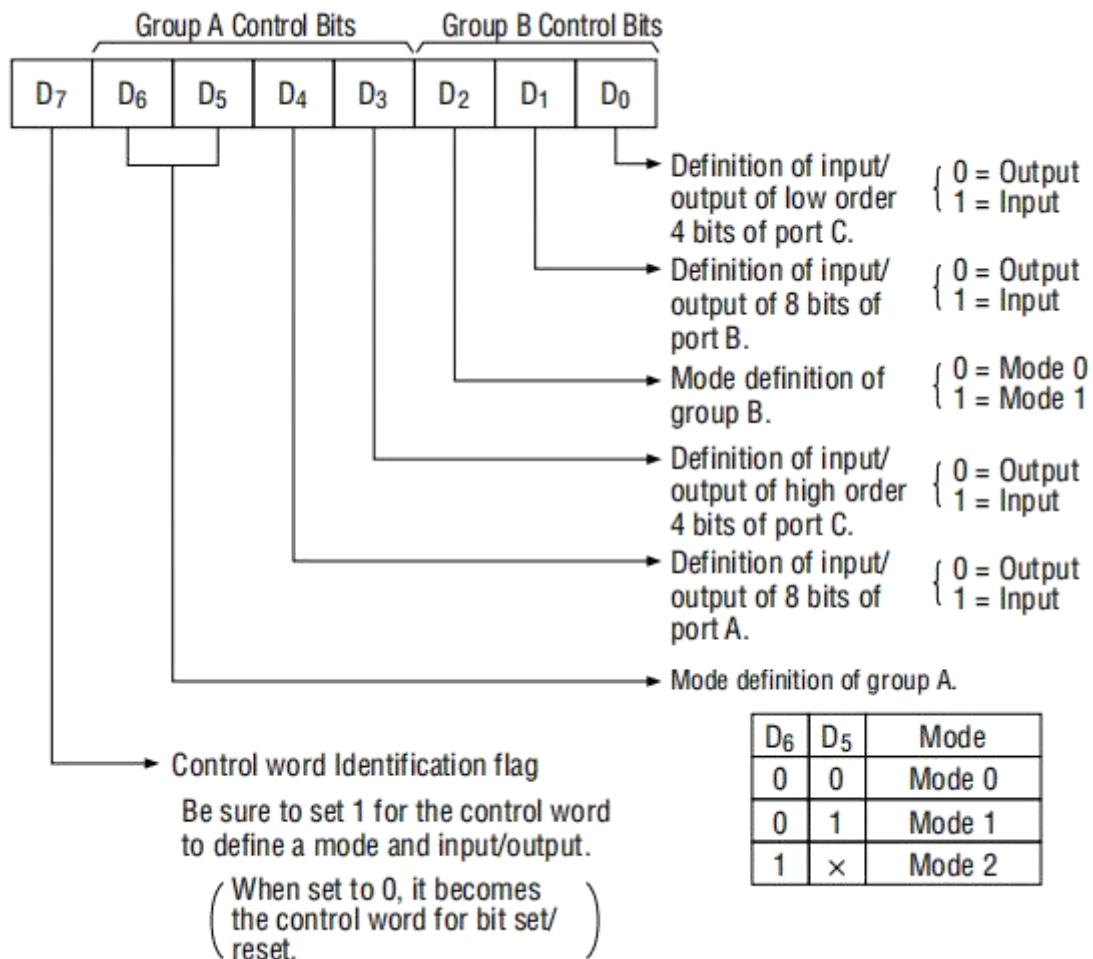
Group A Control Bits Group B Control Bits

| $D_7$ | $D_6$ | $D_5$ | $D_4$ | $D_3$ | $D_2$ | $D_1$ | $D_0$ |
|---|---|---|---|---|---|---|---|

Definition of input/output of low order 4 bits of port C. 0 = Output 1 = Input

Definition of input/output of 8 bits of port B. 0 = Output 1 = Input

Mode definition of group B. 0 = Mode 0 1 = Mode 1

Definition of input/output of high order 4 bits of port C. 0 = Output 1 = Input

Definition of input/output of 8 bits of port A. 0 = Output 1 = Input

Mode definition of group A.

| $D_6$ | $D_5$ | Mode |
|---|---|---|
| 0 | 0 | Mode 0 |
| 0 | 1 | Mode 1 |
| 1 | × | Mode 2 |

Control word Identification flag

Be sure to set 1 for the control word to define a mode and input/output.

(When set to 0, it becomes the control word for bit set/reset.)